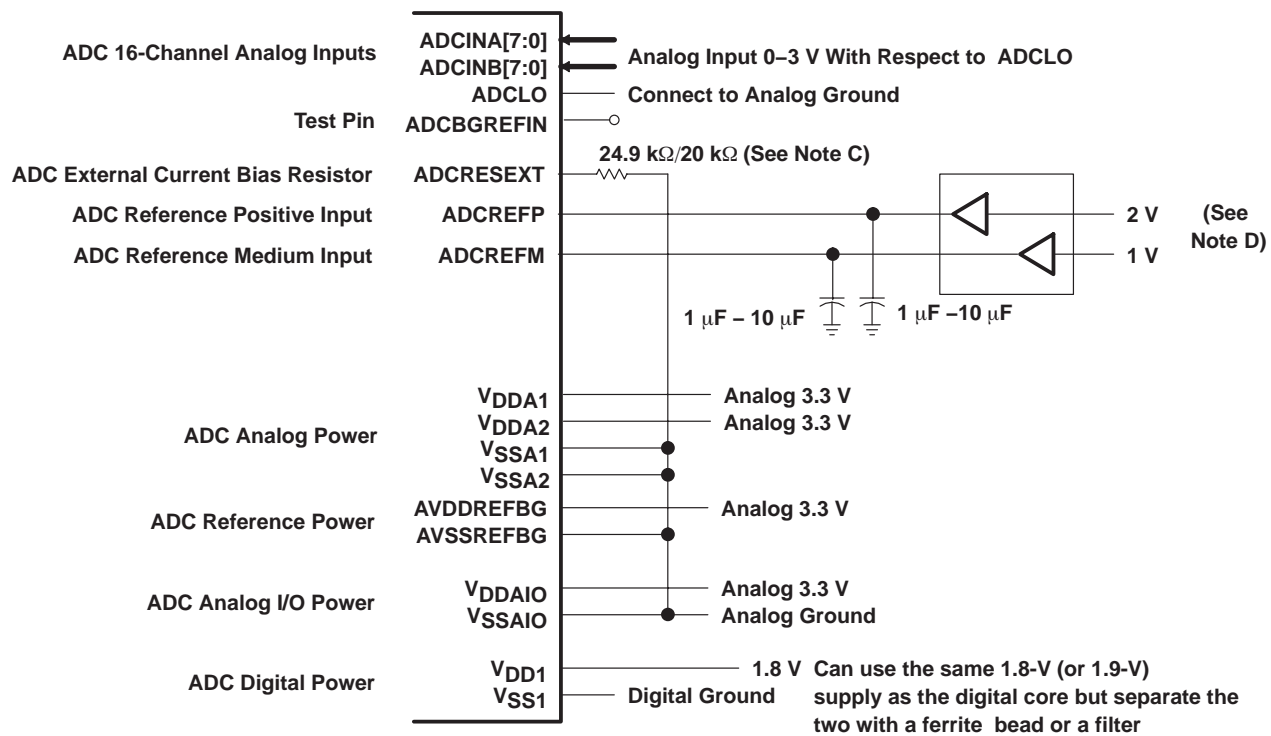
ADC 16-Channel Analog Inputs

ADCINA[7:0]
ADCINB[7:0]
Analog Input 0–3 V With Respect to ADCLO

ADCLO
Connect to Analog Ground

Test Pin
ADCBGREFIN

24.9 kΩ/20 kΩ (See Note C)

ADC External Current Bias Resistor
ADCRESEXT

ADC Reference Positive Input
ADCREFP
2 V

ADC Reference Medium Input
ADCREFM
1 V

(See Note D)

1 μF – 10 μF
1 μF –10 μF

$V_{DDA1}$
Analog 3.3 V
$V_{DDA2}$
Analog 3.3 V
ADC Analog Power
$V_{SSA1}$
$V_{SSA2}$

AVDDREFBG
Analog 3.3 V
ADC Reference Power
AVSSREFBG

$V_{DDAIO}$
Analog 3.3 V
ADC Analog I/O Power
$V_{SSAIO}$
Analog Ground

$V_{DD1}$
1.8 V Can use the same 1.8-V (or 1.9-V) supply as the digital core but separate the two with a ferrite bead or a filter
ADC Digital Power
$V_{SS1}$
Digital Ground